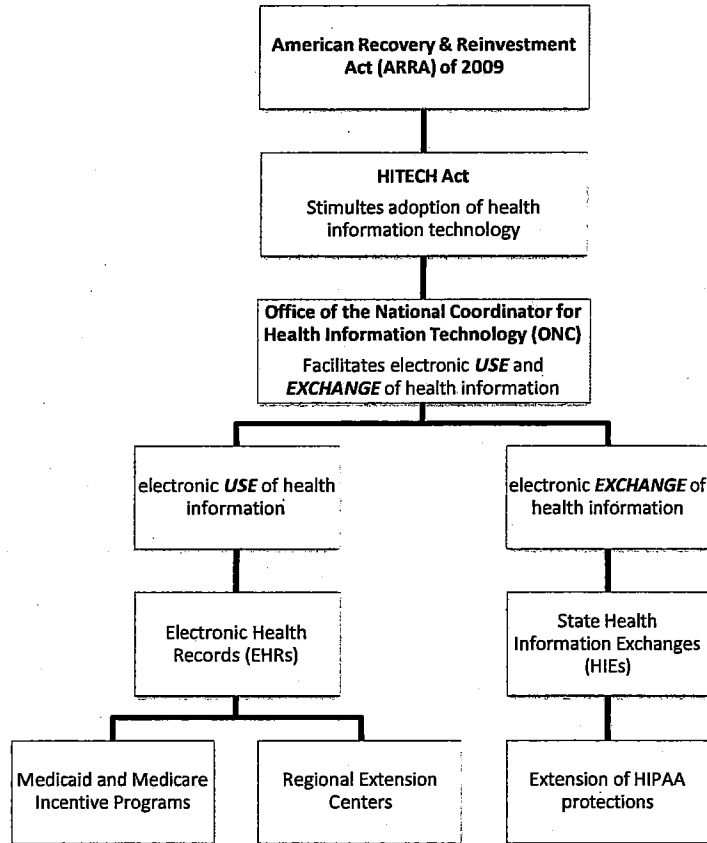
American Recovery & Reinvestment Act (ARRA) of 2009

HITECH Act

Stimultes adoption of health information technology

Office of the National Coordinator for Health Information Technology (ONC)

Facilitates electronic ***USE*** and ***EXCHANGE*** of health information

electronic ***USE*** of health information

electronic ***EXCHANGE*** of health information

Electronic Health Records (EHRs)

State Health Information Exchanges (HIEs)

Medicaid and Medicare Incentive Programs

Regional Extension Centers

Extension of HIPAA protections